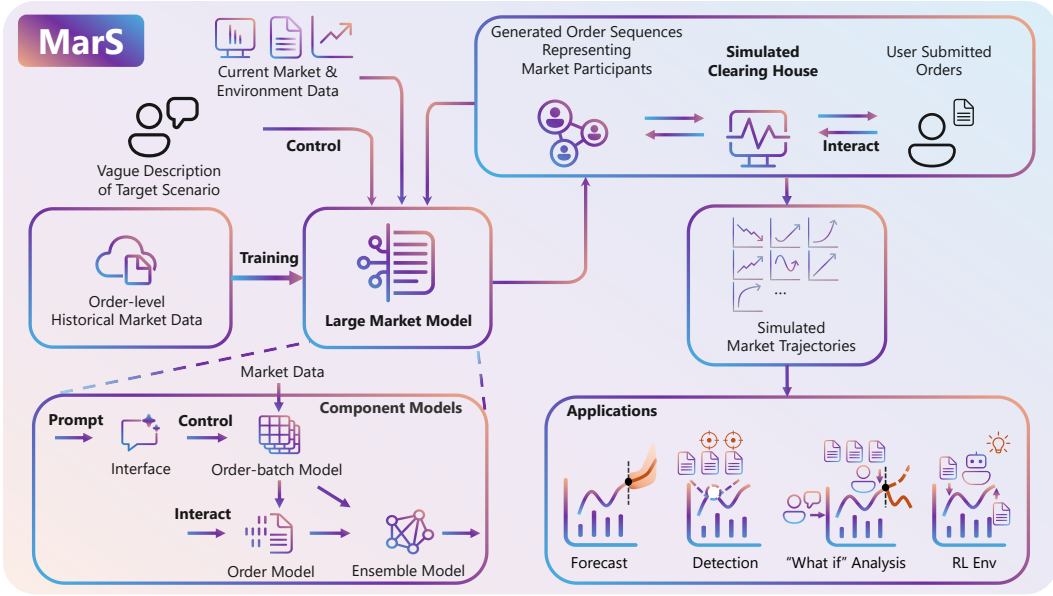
MarS

Current Market & Environment Data

Vague Description of Target Scenario

Control

Generated Order Sequences Representing Market Participants

Simulated Clearing House

User Submitted Orders

Interact

Order-level Historical Market Data

Training

Large Market Model

Simulated Market Trajectories

Market Data

Component Models

Prompt

Control

Interface

Order-batch Model

Interact

Order Model

Ensemble Model

Applications

Forecast

Detection

"What if" Analysis

RL Env